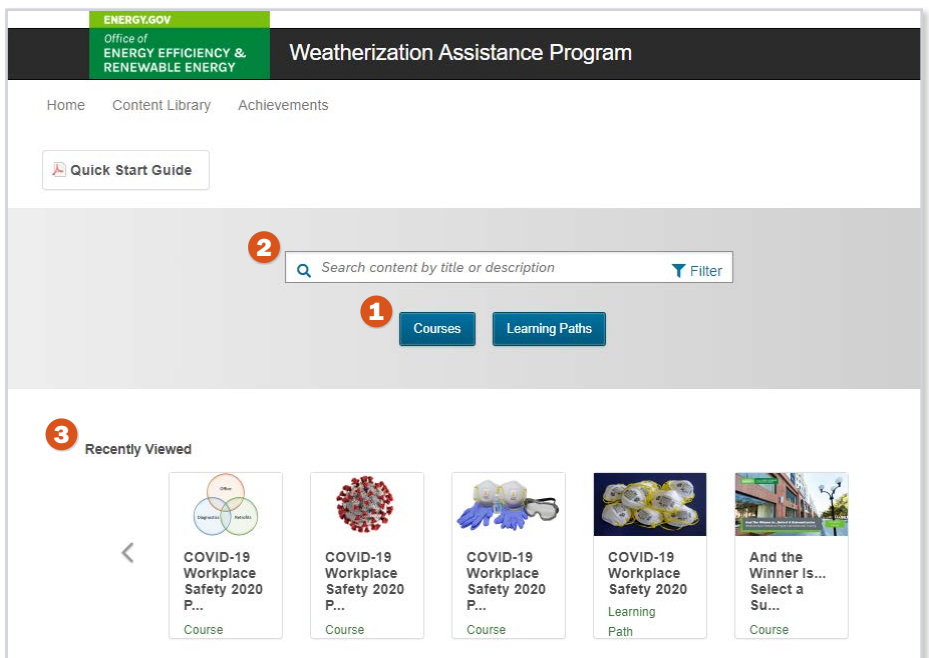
ENERGY.GOV
Office of
ENERGY EFFICIENCY &
RENEWABLE ENERGY

Weatherization Assistance Program

Home Content Library Achievements

Quick Start Guide

2

Search content by title or description

Filter

1

Courses

Learning Paths

3

Recently Viewed

Office
Diagnostics
Retrofit

COVID-19 Workplace Safety 2020 P...
Course

COVID-19 Workplace Safety 2020 P...
Course

COVID-19 Workplace Safety 2020 P...
Course

COVID-19 Workplace Safety 2020
Learning Path

And the Winner Is... Select a Su...
Course